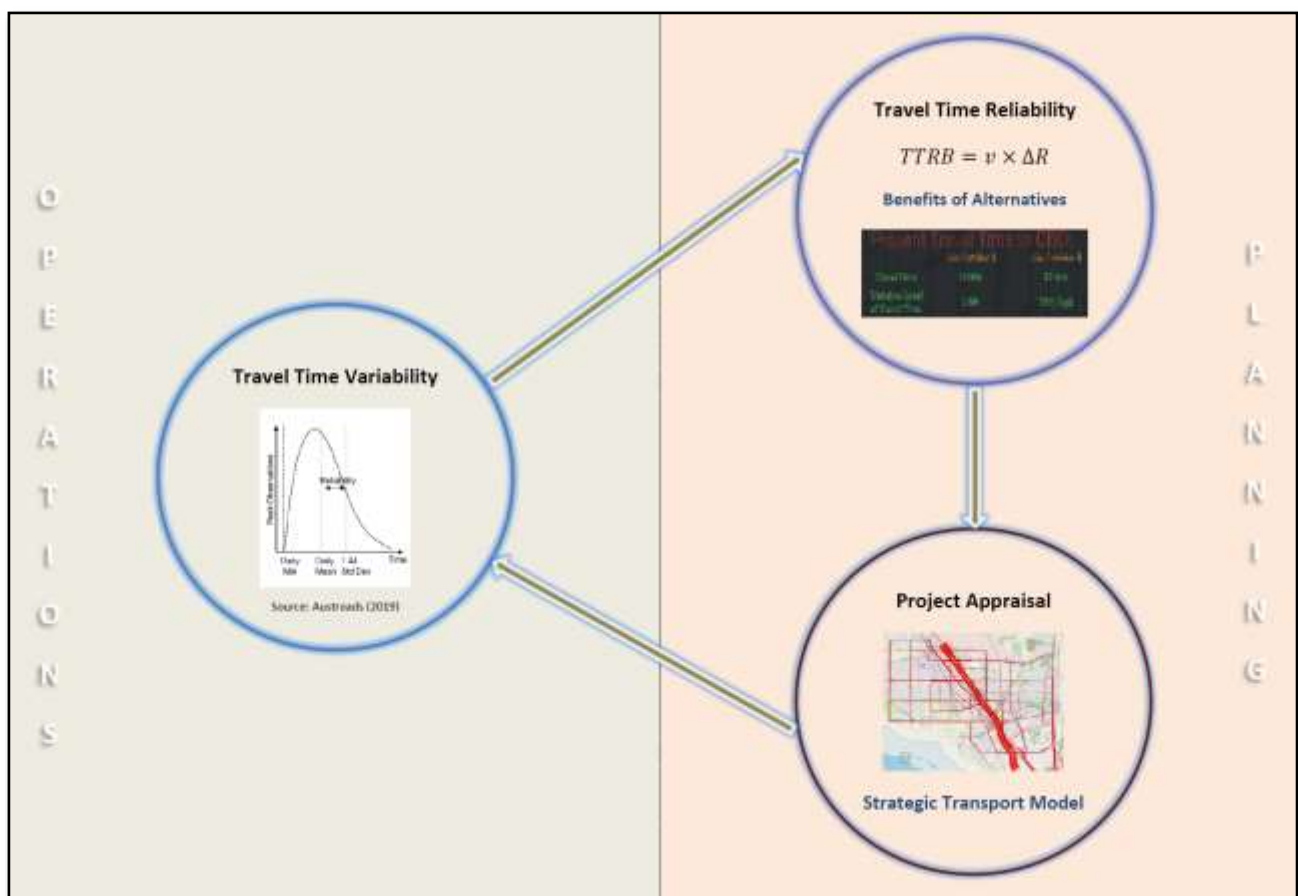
O
P
E
R
A
T
I
O
N
S

Travel Time Variability

Reliability

Daily Min

Daily Mean

1 Std Dev

Time

Source: Austroads (2019)

Travel Time Reliability

$TTRB = v \times \Delta R$

Benefits of Alternatives

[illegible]

Project Appraisal

Strategic Transport Model

P
L
A
N
N
I
N
G